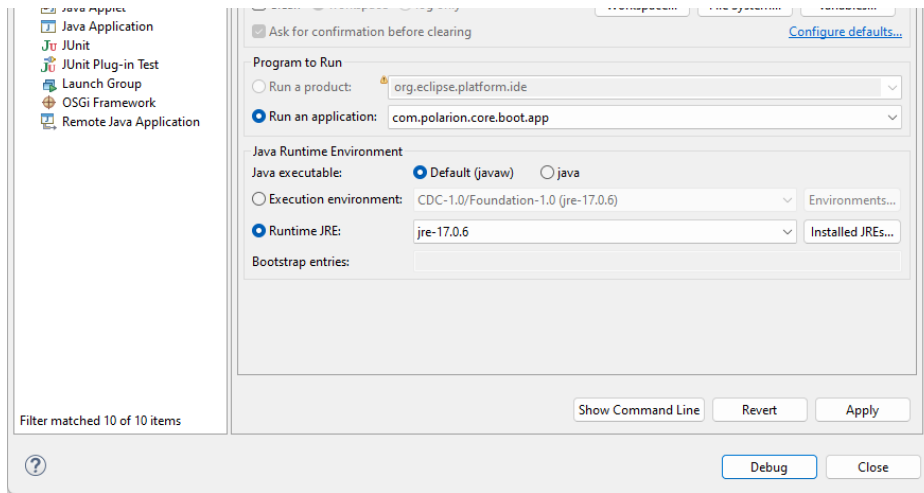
Java Applet
Java Application
JUnit
JUnit Plug-in Test
Launch Group
OSGi Framework
Remote Java Application

Filter matched 10 of 10 items

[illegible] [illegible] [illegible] Workspace... File System... Variables...

Ask for confirmation before clearing

Configure defaults...

Program to Run

Run a product: org.eclipse.platform.ide

Run an application: com.polarion.core.boot.app

Java Runtime Environment

Java executable: Default (javaw) java

Execution environment: CDC-1.0/Foundation-1.0 (jre-17.0.6) Environments...

Runtime JRE: jre-17.0.6 Installed JREs...

Bootstrap entries:

Show Command Line Revert Apply

?

Debug Close